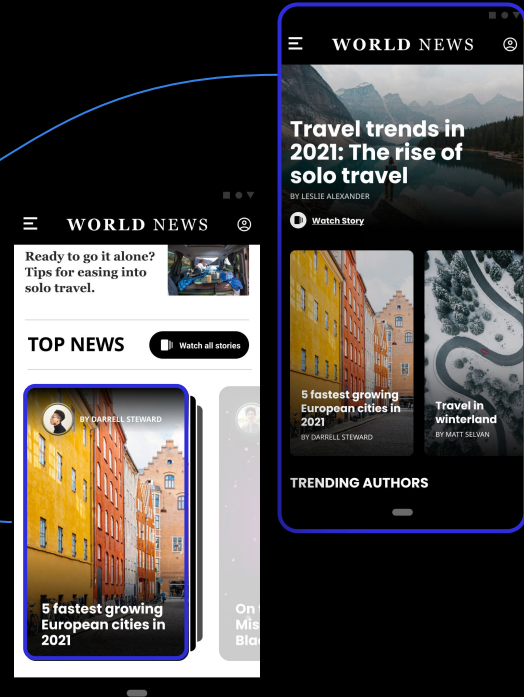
WORLD NEWS

Travel trends in 2021: The rise of solo travel

BY LESLIE ALEXANDER

Watch Story

5 fastest growing European cities in 2021

BY DARRELL STEWARD

Travel in winterland

BY MATT SELVAN

TRENDING AUTHORS

WORLD NEWS

Ready to go it alone? Tips for easing into solo travel.

TOP NEWS

Watch all stories

BY DARRELL STEWARD

5 fastest growing European cities in 2021

On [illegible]
Mis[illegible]
Bla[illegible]